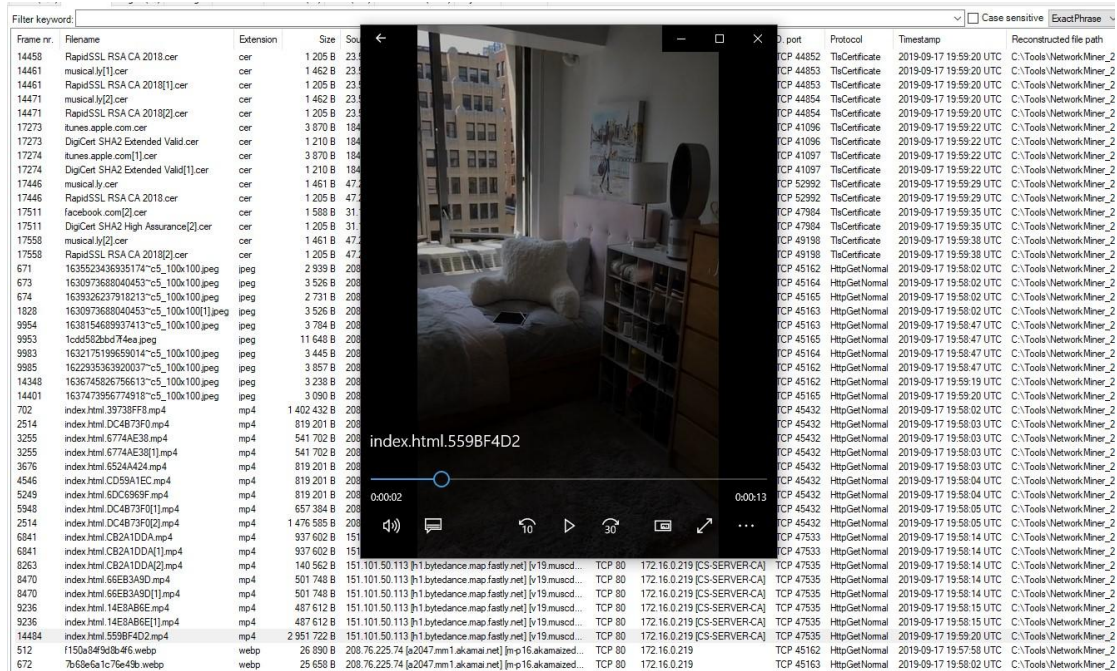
Filter keyword: Case sensitive ExactPhrase

| Frame nr. | Filename | Extension | Size | Sou | D. port | Protocol | Timestamp | Reconstructed file path |
|---|---|---|---|---|---|---|---|---|
| 14458 | RapidSSL RSA CA 2018.cer | cer | 1 205 B | 23. | TCP 44852 | TlsCertificate | 2019-09-17 19:59:20 UTC | C:\Tools\NetworkMiner_2 |
| 14461 | musical.ly[1].cer | cer | 1 462 B | 23. | TCP 44853 | TlsCertificate | 2019-09-17 19:59:20 UTC | C:\Tools\NetworkMiner_2 |
| 14461 | RapidSSL RSA CA 2018[1].cer | cer | 1 205 B | 23. | TCP 44853 | TlsCertificate | 2019-09-17 19:59:20 UTC | C:\Tools\NetworkMiner_2 |
| 14471 | musical.ly[2].cer | cer | 1 462 B | 23. | TCP 44854 | TlsCertificate | 2019-09-17 19:59:20 UTC | C:\Tools\NetworkMiner_2 |
| 14471 | RapidSSL RSA CA 2018[2].cer | cer | 1 205 B | 23. | TCP 44854 | TlsCertificate | 2019-09-17 19:59:20 UTC | C:\Tools\NetworkMiner_2 |
| 17273 | itunes.apple.com.cer | cer | 3 870 B | 184 | TCP 41096 | TlsCertificate | 2019-09-17 19:59:22 UTC | C:\Tools\NetworkMiner_2 |
| 17273 | DigiCert SHA2 Extended Valid.cer | cer | 1 210 B | 184 | TCP 41096 | TlsCertificate | 2019-09-17 19:59:22 UTC | C:\Tools\NetworkMiner_2 |
| 17274 | itunes.apple.com[1].cer | cer | 3 870 B | 184 | TCP 41097 | TlsCertificate | 2019-09-17 19:59:22 UTC | C:\Tools\NetworkMiner_2 |
| 17274 | DigiCert SHA2 Extended Valid[1].cer | cer | 1 210 B | 184 | TCP 41097 | TlsCertificate | 2019-09-17 19:59:22 UTC | C:\Tools\NetworkMiner_2 |
| 17446 | musical.ly.cer | cer | 1 461 B | 47. | TCP 52992 | TlsCertificate | 2019-09-17 19:59:29 UTC | C:\Tools\NetworkMiner_2 |
| 17446 | RapidSSL RSA CA 2018.cer | cer | 1 205 B | 47. | TCP 52992 | TlsCertificate | 2019-09-17 19:59:29 UTC | C:\Tools\NetworkMiner_2 |
| 17511 | facebook.com[2].cer | cer | 1 588 B | 31. | TCP 47984 | TlsCertificate | 2019-09-17 19:59:35 UTC | C:\Tools\NetworkMiner_2 |
| 17511 | DigiCert SHA2 High Assurance[2].cer | cer | 1 205 B | 31. | TCP 47984 | TlsCertificate | 2019-09-17 19:59:35 UTC | C:\Tools\NetworkMiner_2 |
| 17558 | musical.ly[2].cer | cer | 1 461 B | 47. | TCP 49198 | TlsCertificate | 2019-09-17 19:59:38 UTC | C:\Tools\NetworkMiner_2 |
| 17558 | RapidSSL RSA CA 2018[2].cer | cer | 1 205 B | 47. | TCP 49198 | TlsCertificate | 2019-09-17 19:59:38 UTC | C:\Tools\NetworkMiner_2 |
| 671 | 1635523436935174~c5_100x100.jpeg | jpeg | 2 939 B | 208 | TCP 45162 | HttpGetNormal | 2019-09-17 19:58:02 UTC | C:\Tools\NetworkMiner_2 |
| 673 | 1630973688040453~c5_100x100.jpeg | jpeg | 3 526 B | 208 | TCP 45164 | HttpGetNormal | 2019-09-17 19:58:02 UTC | C:\Tools\NetworkMiner_2 |
| 674 | 1639326237918213~c5_100x100.jpeg | jpeg | 2 731 B | 208 | TCP 45165 | HttpGetNormal | 2019-09-17 19:58:02 UTC | C:\Tools\NetworkMiner_2 |
| 1828 | 1630973688040453~c5_100x100[1].jpeg | jpeg | 3 526 B | 208 | TCP 45163 | HttpGetNormal | 2019-09-17 19:58:02 UTC | C:\Tools\NetworkMiner_2 |
| 9954 | 1638154689937413~c5_100x100.jpeg | jpeg | 3 784 B | 208 | TCP 45163 | HttpGetNormal | 2019-09-17 19:58:47 UTC | C:\Tools\NetworkMiner_2 |
| 9953 | 1cdd582bbd7f4ea.jpeg | jpeg | 11 648 B | 208 | TCP 45165 | HttpGetNormal | 2019-09-17 19:58:47 UTC | C:\Tools\NetworkMiner_2 |
| 9983 | 1632175199659014~c5_100x100.jpeg | jpeg | 3 445 B | 208 | TCP 45164 | HttpGetNormal | 2019-09-17 19:58:47 UTC | C:\Tools\NetworkMiner_2 |
| 9985 | 1622935363920037~c5_100x100.jpeg | jpeg | 3 857 B | 208 | TCP 45163 | HttpGetNormal | 2019-09-17 19:58:47 UTC | C:\Tools\NetworkMiner_2 |
| 14348 | 1636745826756613~c5_100x100.jpeg | jpeg | 3 238 B | 208 | TCP 45162 | HttpGetNormal | 2019-09-17 19:59:19 UTC | C:\Tools\NetworkMiner_2 |
| 14401 | 1637473956774918~c5_100x100.jpeg | jpeg | 3 090 B | 208 | TCP 45162 | HttpGetNormal | 2019-09-17 19:59:20 UTC | C:\Tools\NetworkMiner_2 |
| 702 | index.html.39738FF8.mp4 | mp4 | 1 402 432 B | 208 | TCP 45432 | HttpGetNormal | 2019-09-17 19:58:02 UTC | C:\Tools\NetworkMiner_2 |
| 2514 | index.html.DC4B73F0.mp4 | mp4 | 819 201 B | 208 | TCP 45432 | HttpGetNormal | 2019-09-17 19:58:03 UTC | C:\Tools\NetworkMiner_2 |
| 3255 | index.html.6774AE38.mp4 | mp4 | 541 702 B | 208 | TCP 45432 | HttpGetNormal | 2019-09-17 19:58:03 UTC | C:\Tools\NetworkMiner_2 |
| 3255 | index.html.6774AE38[1].mp4 | mp4 | 541 702 B | 208 | TCP 45432 | HttpGetNormal | 2019-09-17 19:58:03 UTC | C:\Tools\NetworkMiner_2 |
| 3676 | index.html.6524A424.mp4 | mp4 | 819 201 B | 208 | TCP 45432 | HttpGetNormal | 2019-09-17 19:58:03 UTC | C:\Tools\NetworkMiner_2 |
| 4546 | index.html.CD59A1EC.mp4 | mp4 | 819 201 B | 208 | TCP 45432 | HttpGetNormal | 2019-09-17 19:58:04 UTC | C:\Tools\NetworkMiner_2 |
| 5249 | index.html.6DC6969F.mp4 | mp4 | 819 201 B | 208 | TCP 45432 | HttpGetNormal | 2019-09-17 19:58:04 UTC | C:\Tools\NetworkMiner_2 |
| 5948 | index.html.DC4B73F0[1].mp4 | mp4 | 657 384 B | 208 | TCP 45432 | HttpGetNormal | 2019-09-17 19:58:05 UTC | C:\Tools\NetworkMiner_2 |
| 2514 | index.html.DC4B73F0[2].mp4 | mp4 | 1 476 585 B | 208 | TCP 45432 | HttpGetNormal | 2019-09-17 19:58:05 UTC | C:\Tools\NetworkMiner_2 |
| 6841 | index.html.CB2A1DDA.mp4 | mp4 | 937 602 B | 151 | TCP 47533 | HttpGetNormal | 2019-09-17 19:58:14 UTC | C:\Tools\NetworkMiner_2 |
| 6841 | index.html.CB2A1DDA[1].mp4 | mp4 | 937 602 B | 151 | TCP 47533 | HttpGetNormal | 2019-09-17 19:58:14 UTC | C:\Tools\NetworkMiner_2 |
| 8263 | index.html.CB2A1DDA[2].mp4 | mp4 | 140 562 B | 151.101.50.113 [h1.bytedance.map.fastly.net] [v19.muscd... TCP 80 172.16.0.219 [CS-SERVER-CA] | TCP 47535 | HttpGetNormal | 2019-09-17 19:58:14 UTC | C:\Tools\NetworkMiner_2 |
| 8470 | index.html.66EB3A9D.mp4 | mp4 | 501 748 B | 151.101.50.113 [h1.bytedance.map.fastly.net] [v19.muscd... TCP 80 172.16.0.219 [CS-SERVER-CA] | TCP 47535 | HttpGetNormal | 2019-09-17 19:58:14 UTC | C:\Tools\NetworkMiner_2 |
| 8470 | index.html.66EB3A9D[1].mp4 | mp4 | 501 748 B | 151.101.50.113 [h1.bytedance.map.fastly.net] [v19.muscd... TCP 80 172.16.0.219 [CS-SERVER-CA] | TCP 47535 | HttpGetNormal | 2019-09-17 19:58:14 UTC | C:\Tools\NetworkMiner_2 |
| 9236 | index.html.14E8AB6E.mp4 | mp4 | 487 612 B | 151.101.50.113 [h1.bytedance.map.fastly.net] [v19.muscd... TCP 80 172.16.0.219 [CS-SERVER-CA] | TCP 47535 | HttpGetNormal | 2019-09-17 19:58:15 UTC | C:\Tools\NetworkMiner_2 |
| 9236 | index.html.14E8AB6E[1].mp4 | mp4 | 487 612 B | 151.101.50.113 [h1.bytedance.map.fastly.net] [v19.muscd... TCP 80 172.16.0.219 [CS-SERVER-CA] | TCP 47535 | HttpGetNormal | 2019-09-17 19:58:15 UTC | C:\Tools\NetworkMiner_2 |
| 14484 | index.html.559BF4D2.mp4 | mp4 | 2 951 722 B | 151.101.50.113 [h1.bytedance.map.fastly.net] [v19.muscd... TCP 80 172.16.0.219 [CS-SERVER-CA] | TCP 47535 | HttpGetNormal | 2019-09-17 19:59:20 UTC | C:\Tools\NetworkMiner_2 |
| 512 | f150a84f9d8b4f6.webp | webp | 26 890 B | 208.76.225.74 [a2047.mm1.akamai.net] [m-p16.akamaized... TCP 80 172.16.0.219 | TCP 45162 | HttpGetNormal | 2019-09-17 19:57:58 UTC | C:\Tools\NetworkMiner_2 |
| 672 | 7b68e6a1c76e49b.webp | webp | 25 658 B | 208.76.225.74 [a2047.mm1.akamai.net] [m-p16.akamaized... TCP 80 172.16.0.219 | TCP 45163 | HttpGetNormal | 2019-09-17 19:58:02 UTC | C:\Tools\NetworkMiner_2 |

index.html.559BF4D2

0:00:02

0:00:13

10

30